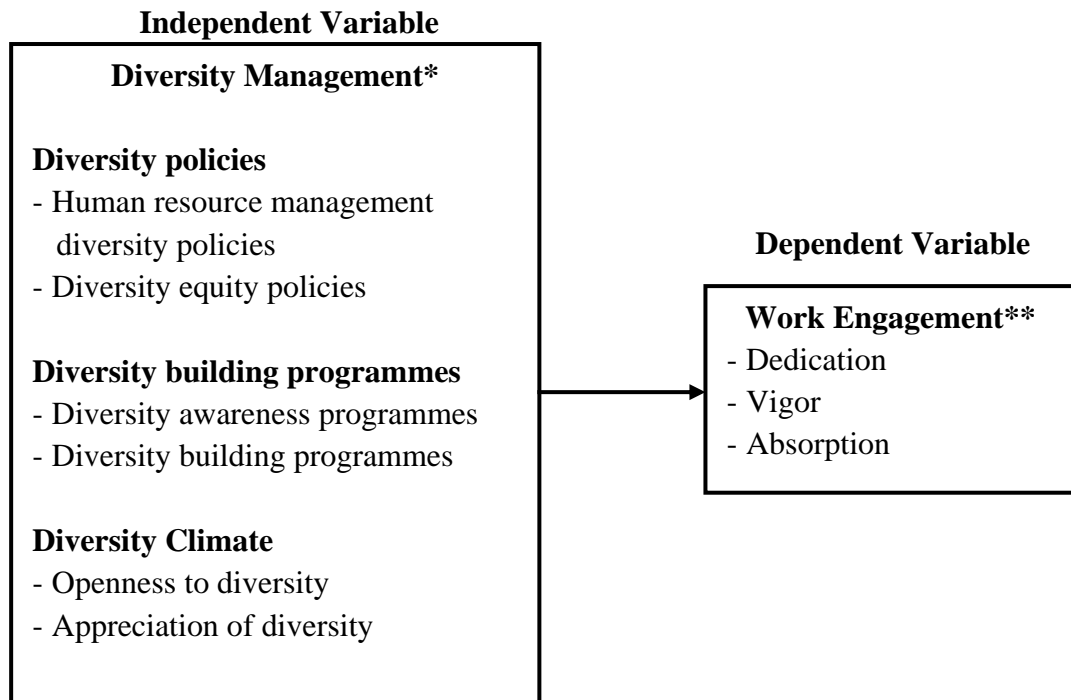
Independent Variable

Diversity Management*

Diversity policies
- Human resource management diversity policies
- Diversity equity policies

Diversity building programmes
- Diversity awareness programmes
- Diversity building programmes

Diversity Climate
- Openness to diversity
- Appreciation of diversity

Dependent Variable

Work Engagement**
- Dedication
- Vigor
- Absorption